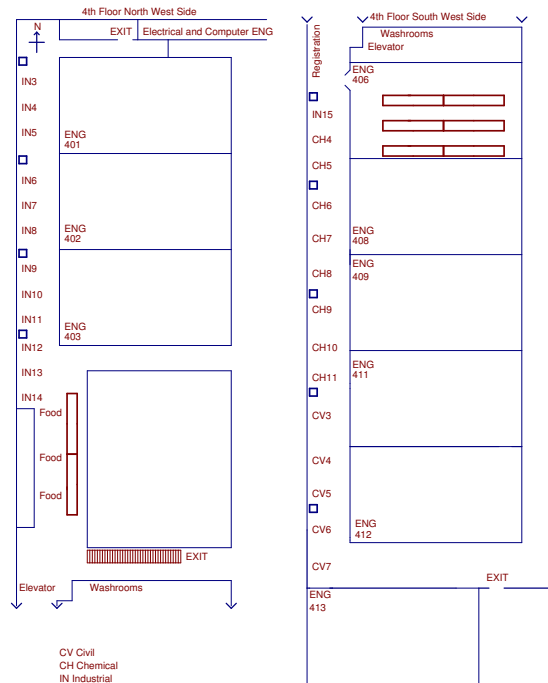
4th Floor North West Side

N

EXIT

Electrical and Computer ENG

IN3

IN4

IN5

ENG 401

IN6

IN7

IN8

ENG 402

IN9

IN10

IN11

ENG 403

IN12

IN13

IN14

Food

Food

Food

EXIT

Elevator

Washrooms

CV Civil
CH Chemical
IN Industrial

4th Floor South West Side

Registration

Washrooms

Elevator

ENG 406

IN15

CH4

CH5

CH6

CH7

ENG 408

CH8

ENG 409

CH9

CH10

CH11

ENG 411

CV3

CV4

CV5

CV6

ENG 412

CV7

EXIT

ENG 413